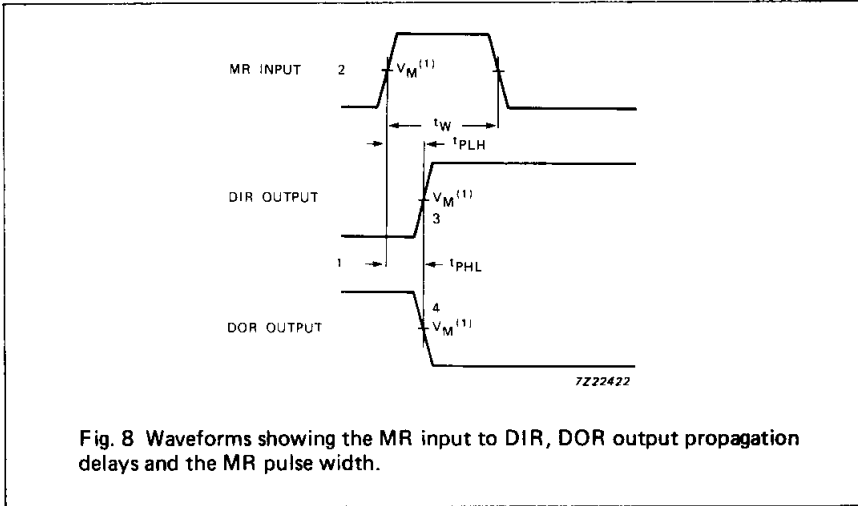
MR INPUT

2

$V_M^{(1)}$

$t_W$

$t_{PLH}$

DIR OUTPUT

$V_M^{(1)}$

3

1

$t_{PHL}$

4

DOR OUTPUT

$V_M^{(1)}$

7Z22422

Fig. 8 Waveforms showing the MR input to DIR, DOR output propagation delays and the MR pulse width.